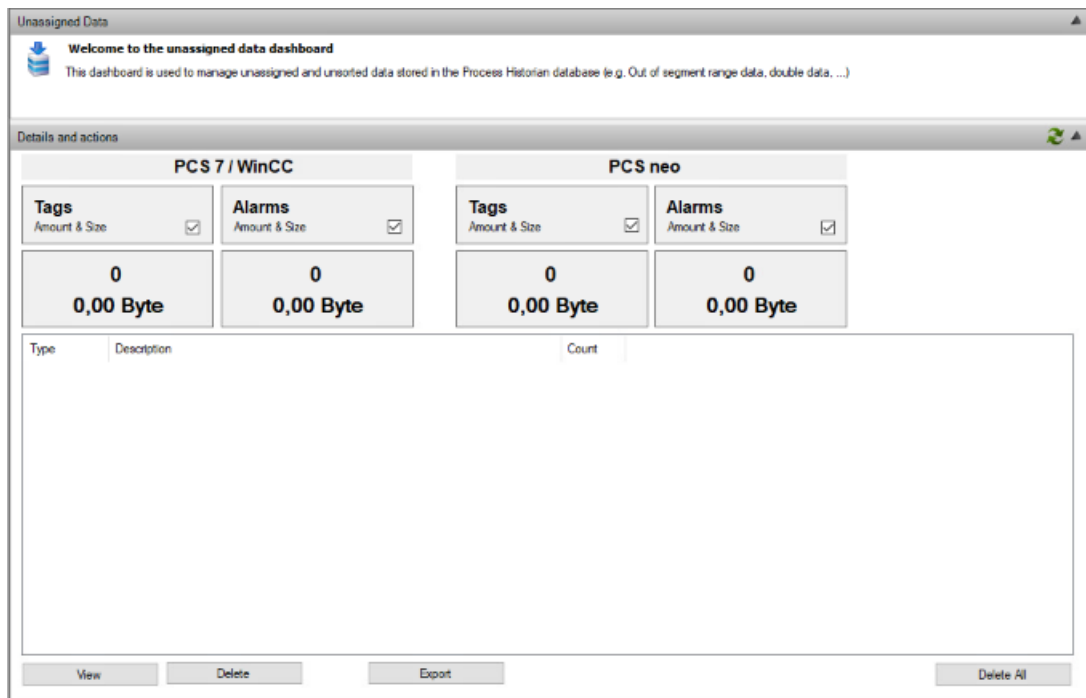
Unassigned Data

Welcome to the unassigned data dashboard

This dashboard is used to manage unassigned and unsorted data stored in the Process Historian database (e.g. Out of segment range data, double data, ...)

Details and actions

PCS 7 / WinCC

Tags
Amount & Size

Alarms
Amount & Size

0
0,00 Byte

0
0,00 Byte

PCS neo

Tags
Amount & Size

Alarms
Amount & Size

0
0,00 Byte

0
0,00 Byte

| Type | Description | Count |
|---|---|---|

View Delete Export Delete All